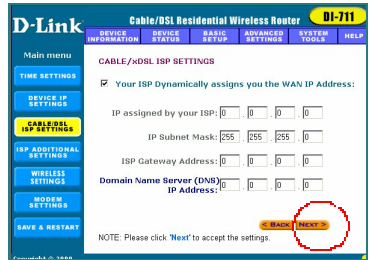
D-Link

Cable/DSL Residential Wireless Router

DI-711

DEVICE INFORMATION
DEVICE STATUS
BASIC SETUP
ADVANCED SETTINGS
SYSTEM TOOLS
HELP

Main menu

TIME SETTINGS

DEVICE IP SETTINGS

CABLE/DSL ISP SETTINGS

ISP ADDITIONAL SETTINGS

WIRELESS SETTINGS

MODEM SETTINGS

SAVE & RESTART

Copyright © 2000

CABLE/xDSL ISP SETTINGS

Your ISP Dynamically assigns you the WAN IP Address:

IP assigned by your ISP: 0 . 0 . 0 . 0

IP Subnet Mask: 255 . 255 . 255 . 0

ISP Gateway Address: 0 . 0 . 0 . 0

Domain Name Server (DNS) IP Address: 0 . 0 . 0 . 0

< BACK

NEXT >

NOTE: Please click 'Next' to accept the settings.